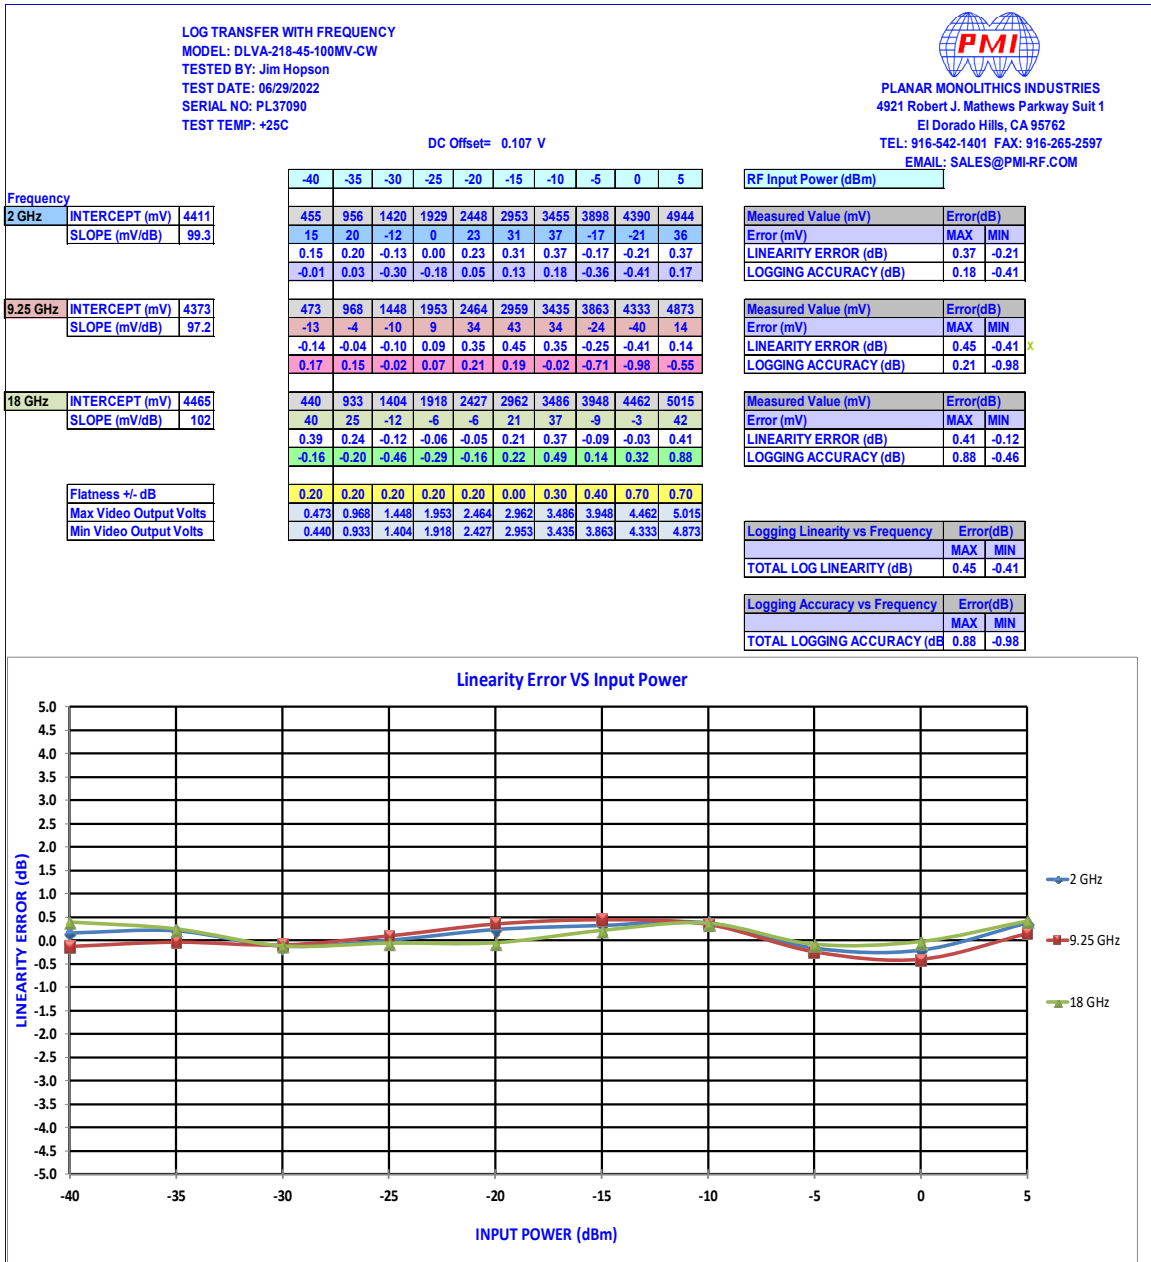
LOG TRANSFER WITH FREQUENCY
MODEL: DLVA-218-45-100MV-CW
TESTED BY: Jim Hopson
TEST DATE: 06/29/2022
SERIAL NO: PL37090
TEST TEMP: +25C

PMI
PLANAR MONOLITHICS INDUSTRIES
4921 Robert J. Mathews Parkway Suit 1
El Dorado Hills, CA 95762
TEL: 916-542-1401 FAX: 916-265-2597
EMAIL: SALES@PMI-RF.COM

DC Offset= 0.107 V

| | | | -40 | -35 | -30 | -25 | -20 | -15 | -10 | -5 | 0 | 5 |
|---|---|---|---|---|---|---|---|---|---|---|---|---|
| Frequency | | | | | | | | | | | | |
| 2 GHz | INTERCEPT (mV) | 4411 | 455 | 956 | 1420 | 1929 | 2448 | 2953 | 3455 | 3898 | 4390 | 4944 |
| | SLOPE (mV/dB) | 99.3 | 15 | 20 | -12 | 0 | 23 | 31 | 37 | -17 | -21 | 36 |
| | | | 0.15 | 0.20 | -0.13 | 0.00 | 0.23 | 0.31 | 0.37 | -0.17 | -0.21 | 0.37 |
| | | | -0.01 | 0.03 | -0.30 | -0.18 | 0.05 | 0.13 | 0.18 | -0.36 | -0.41 | 0.17 |
| 9.25 GHz | INTERCEPT (mV) | 4373 | 473 | 968 | 1448 | 1953 | 2464 | 2959 | 3435 | 3863 | 4333 | 4873 |
| | SLOPE (mV/dB) | 97.2 | -13 | -4 | -10 | 9 | 34 | 43 | 34 | -24 | -40 | 14 |
| | | | -0.14 | -0.04 | -0.10 | 0.09 | 0.35 | 0.45 | 0.35 | -0.25 | -0.41 | 0.14 |
| | | | 0.17 | 0.15 | -0.02 | 0.07 | 0.21 | 0.19 | -0.02 | -0.71 | -0.98 | -0.55 |
| 18 GHz | INTERCEPT (mV) | 4465 | 440 | 933 | 1404 | 1918 | 2427 | 2962 | 3486 | 3948 | 4462 | 5015 |
| | SLOPE (mV/dB) | 102 | 40 | 25 | -12 | -6 | -6 | 21 | 37 | -9 | -3 | 42 |
| | | | 0.39 | 0.24 | -0.12 | -0.06 | -0.05 | 0.21 | 0.37 | -0.09 | -0.03 | 0.41 |
| | | | -0.16 | -0.20 | -0.46 | -0.29 | -0.16 | 0.22 | 0.49 | 0.14 | 0.32 | 0.88 |
| | Flatness +/- dB | | 0.20 | 0.20 | 0.20 | 0.20 | 0.20 | 0.00 | 0.30 | 0.40 | 0.70 | 0.70 |
| | Max Video Output Volts | | 0.473 | 0.968 | 1.448 | 1.953 | 2.464 | 2.962 | 3.486 | 3.948 | 4.462 | 5.015 |
| | Min Video Output Volts | | 0.440 | 0.933 | 1.404 | 1.918 | 2.427 | 2.953 | 3.435 | 3.863 | 4.333 | 4.873 |

RF Input Power (dBm)

| Measured Value (mV) | Error(dB) | |
|---|---|---|
| Error (mV) | MAX | MIN |
| LINEARITY ERROR (dB) | 0.37 | -0.21 |
| LOGGING ACCURACY (dB) | 0.18 | -0.41 |

| Measured Value (mV) | Error(dB) | |
|---|---|---|
| Error (mV) | MAX | MIN |
| LINEARITY ERROR (dB) | 0.45 | -0.41 |
| LOGGING ACCURACY (dB) | 0.21 | -0.98 |

x

| Measured Value (mV) | Error(dB) | |
|---|---|---|
| Error (mV) | MAX | MIN |
| LINEARITY ERROR (dB) | 0.41 | -0.12 |
| LOGGING ACCURACY (dB) | 0.88 | -0.46 |

| Logging Linearity vs Frequency | Error(dB) | |
|---|---|---|
| | MAX | MIN |
| TOTAL LOG LINEARITY (dB) | 0.45 | -0.41 |

| Logging Accuracy vs Frequency | Error(dB) | |
|---|---|---|
| | MAX | MIN |
| TOTAL LOGGING ACCURACY (dB | 0.88 | -0.98 |

Linearity Error VS Input Power

LINEARITY ERROR (dB)
5.0 4.5 4.0 3.5 3.0 2.5 2.0 1.5 1.0 0.5 0.0 -0.5 -1.0 -1.5 -2.0 -2.5 -3.0 -3.5 -4.0 -4.5 -5.0
-40 -35 -30 -25 -20 -15 -10 -5 0 5
INPUT POWER (dBm)
2 GHz
9.25 GHz
18 GHz